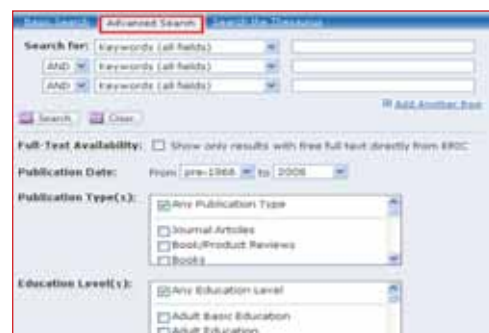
Basic Search | Advanced Search | Search the Thesaurus

Search for: Keywords (all fields)
AND Keywords (all fields)
AND Keywords (all fields)

Add Another Row

Search | Clear

Full-Text Availability: Show only results with free full text directly from ERIC

Publication Date: From pre-1966 to 2008

Publication Type(s): Any Publication Type
Journal Articles
Book/Product Reviews
Books

Education Level(s): Any Education Level
Adult Basic Education
Adult Education